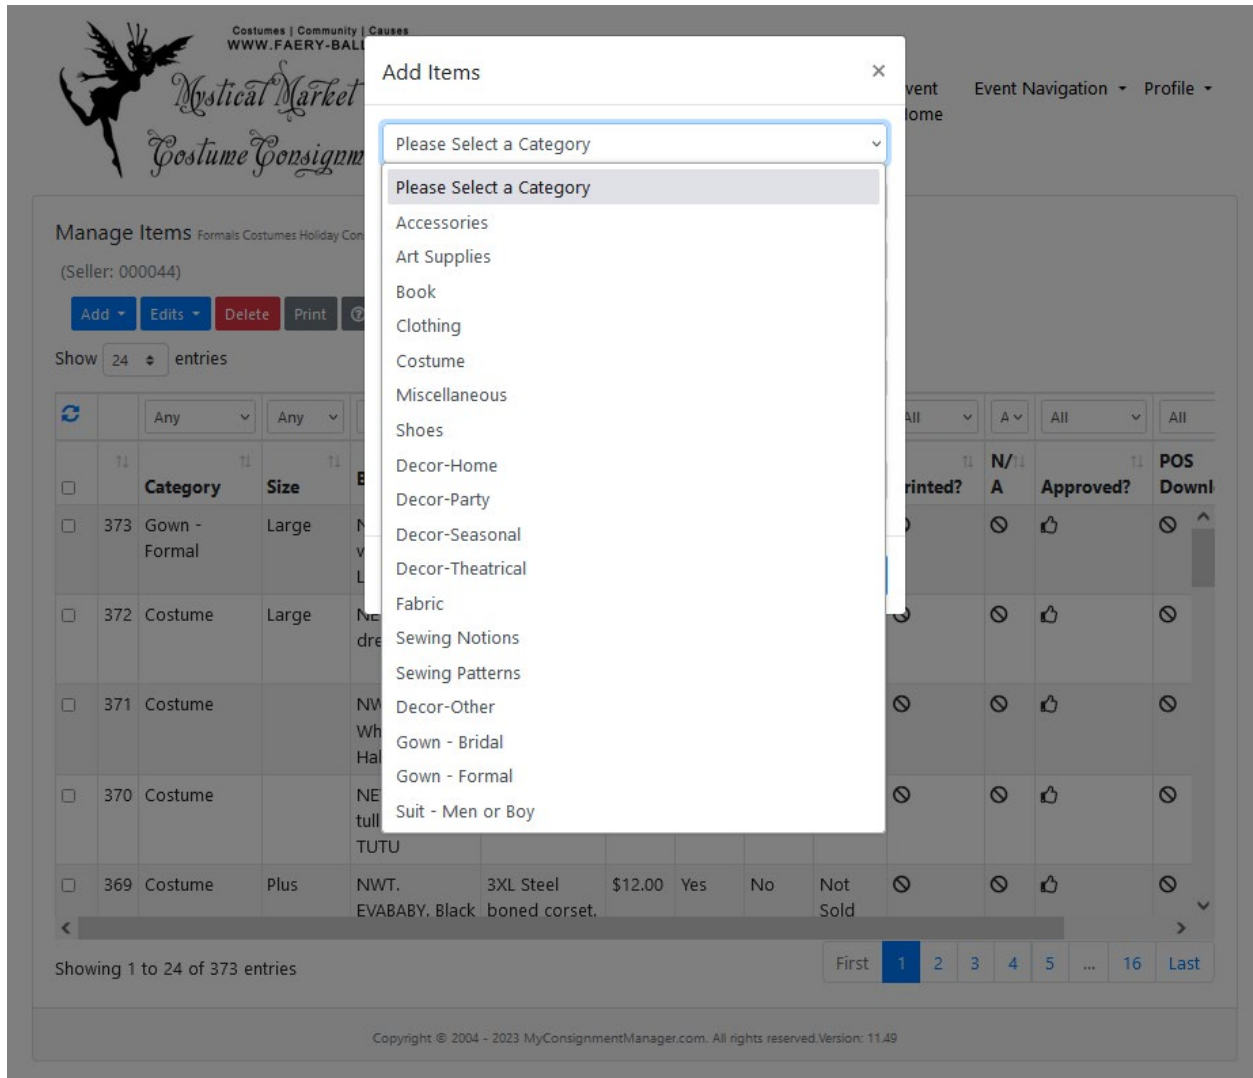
Costumes | Community | Causes
WWW.FAERY-BALL

Mystical Market
Costume Consignm

vent
ome

Event Navigation ▾ Profile ▾

Add Items ×

Please Select a Category

Please Select a Category
Accessories
Art Supplies
Book
Clothing
Costume
Miscellaneous
Shoes
Decor-Home
Decor-Party
Decor-Seasonal
Decor-Theatrical
Fabric
Sewing Notions
Sewing Patterns
Decor-Other
Gown - Bridal
Gown - Formal
Suit - Men or Boy

Manage Items Formals Costumes Holiday Con

(Seller: 000044)

Add ▾ Edits ▾ Delete Print

Show 24 entries

| | | Any | Any | | All | A | All | All |
|---|---|---|---|---|---|---|---|---|
| | | Category | Size | E | rinted? | N/A | Approved? | POS Downl |
| | 373 | Gown - Formal | Large | N v L | | | | |
| | 372 | Costume | Large | NE dre | | | | |
| | 371 | Costume | | NV Wh Hal | | | | |
| | 370 | Costume | | NE tull TUTU | | | | |
| | 369 | Costume | Plus | NWT. EVABABY. Black | 3XL Steel boned corset. $12.00 Yes No Not Sold | | | |

Showing 1 to 24 of 373 entries

First 1 2 3 4 5 ... 16 Last

Copyright © 2004 - 2023 MyConsignmentManager.com. All rights reserved.Version: 11.49